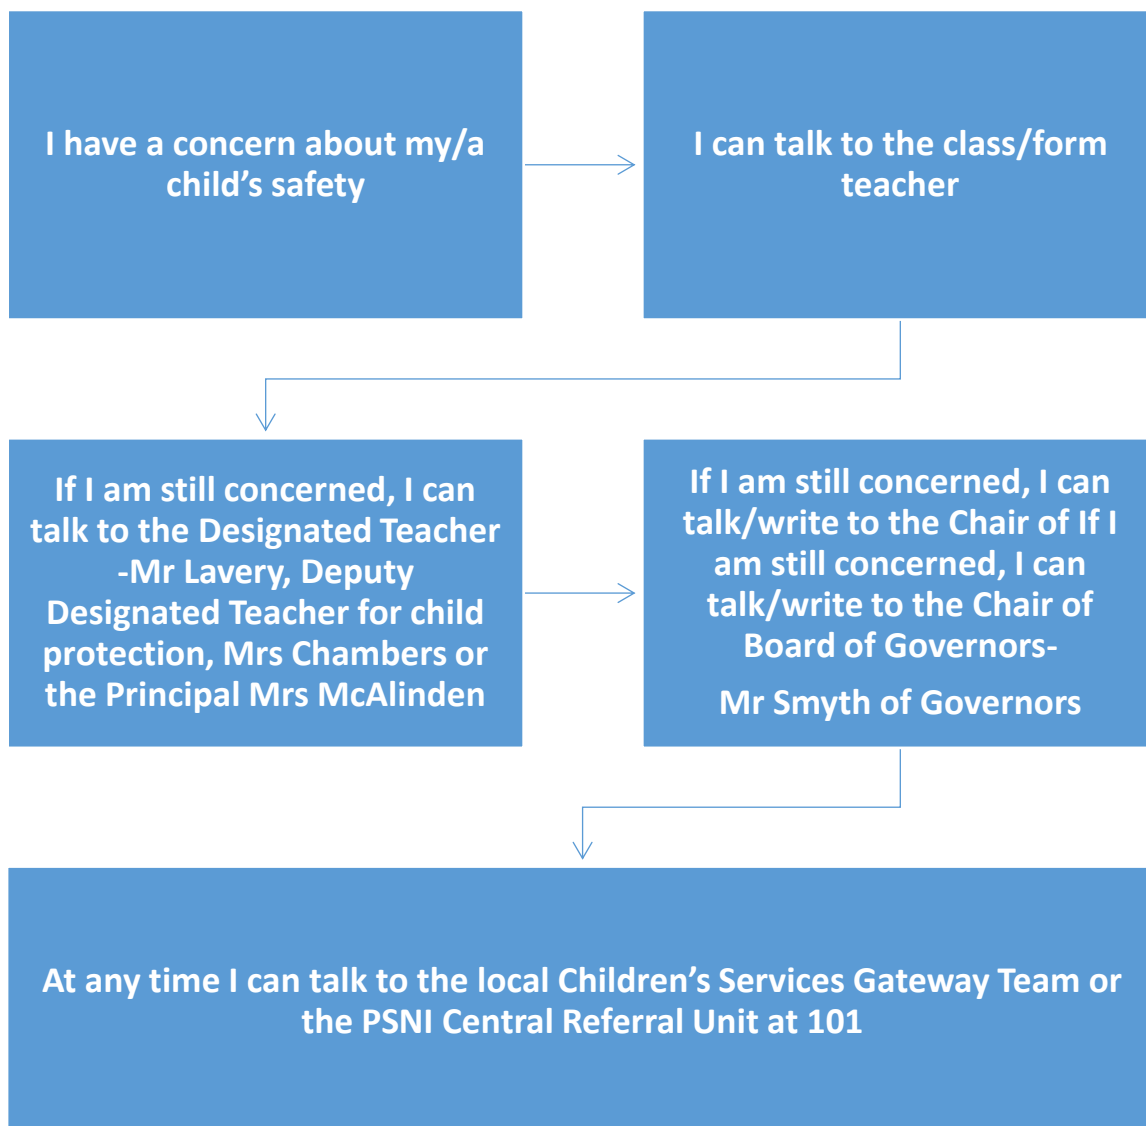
I have a concern about my/a child's safety

I can talk to the class/form teacher

If I am still concerned, I can talk to the Designated Teacher -Mr Lavery, Deputy Designated Teacher for child protection, Mrs Chambers or the Principal Mrs McAlinden

If I am still concerned, I can talk/write to the Chair of If I am still concerned, I can talk/write to the Chair of Board of Governors-

Mr Smyth of Governors

At any time I can talk to the local Children's Services Gateway Team or the PSNI Central Referral Unit at 101